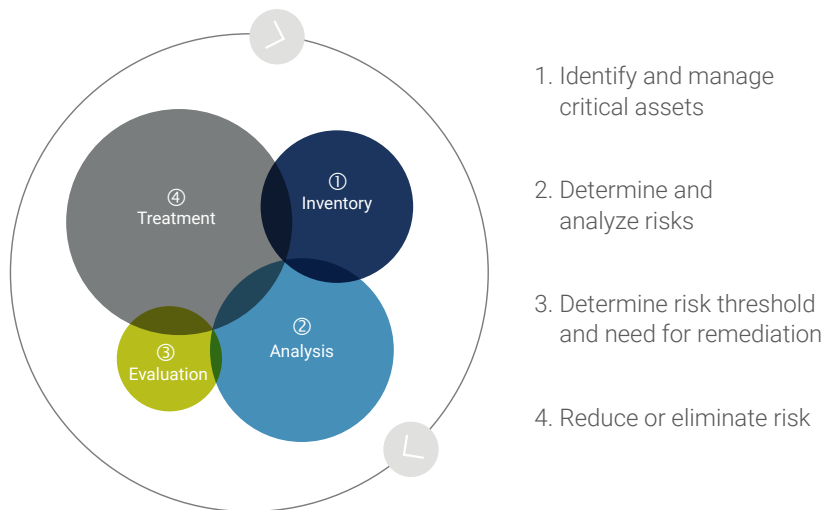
④
Treatment

①
Inventory

②
Analysis

③
Evaluation

1. Identify and manage critical assets

2. Determine and analyze risks

3. Determine risk threshold and need for remediation

4. Reduce or eliminate risk